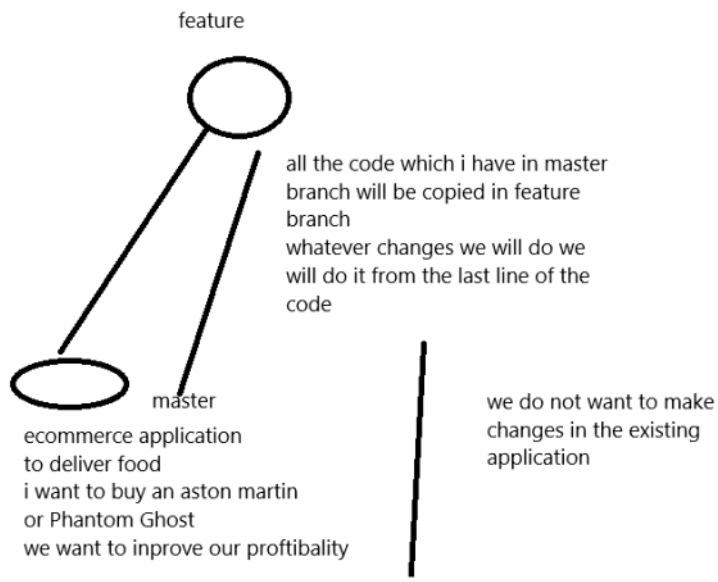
feature

all the code which i have in master branch will be copied in feature branch
whatever changes we will do we will do it from the last line of the code

master

ecommerce application
to deliver food
i want to buy an aston martin
or Phantom Ghost
we want to inprove our proftibality

we do not want to make changes in the existing application